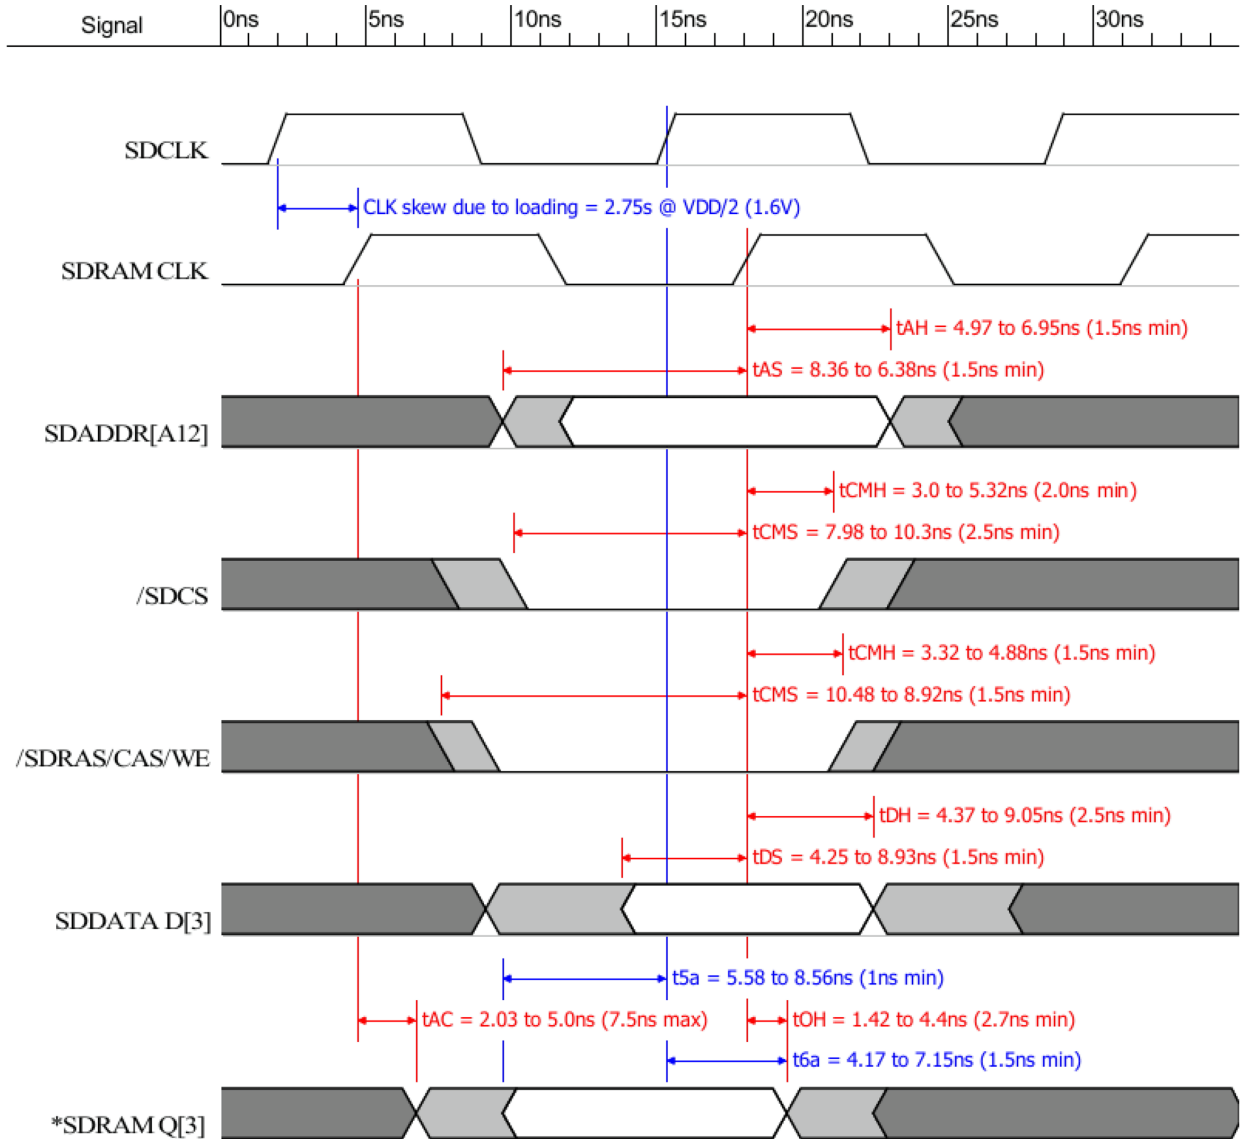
Signal 0ns 5ns 10ns 15ns 20ns 25ns 30ns

SDCLK

CLK skew due to loading = 2.75s @ VDD/2 (1.6V)

SDRAM CLK

tAH = 4.97 to 6.95ns (1.5ns min)

tAS = 8.36 to 6.38ns (1.5ns min)

SDADDR[A12]

tCMH = 3.0 to 5.32ns (2.0ns min)

tCMS = 7.98 to 10.3ns (2.5ns min)

/SDCS

tCMH = 3.32 to 4.88ns (1.5ns min)

tCMS = 10.48 to 8.92ns (1.5ns min)

/SDRAS/CAS/WE

tDH = 4.37 to 9.05ns (2.5ns min)

tDS = 4.25 to 8.93ns (1.5ns min)

SDDATA D[3]

t5a = 5.58 to 8.56ns (1ns min)

tAC = 2.03 to 5.0ns (7.5ns max)

tOH = 1.42 to 4.4ns (2.7ns min)

t6a = 4.17 to 7.15ns (1.5ns min)

*SDRAM Q[3]